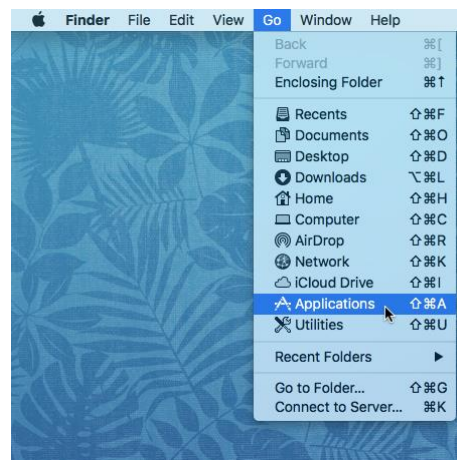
Finder File Edit View Go Window Help

Back ⌘[
Forward ⌘]
Enclosing Folder ⌘↑

Recents ⇧⌘F
Documents ⇧⌘O
Desktop ⇧⌘D
Downloads ⌥⌘L
Home ⇧⌘H
Computer ⇧⌘C
AirDrop ⇧⌘R
Network ⇧⌘K
iCloud Drive ⇧⌘I
Applications ⇧⌘A
Utilities ⇧⌘U

Recent Folders ▶

Go to Folder... ⇧⌘G
Connect to Server... ⌘K